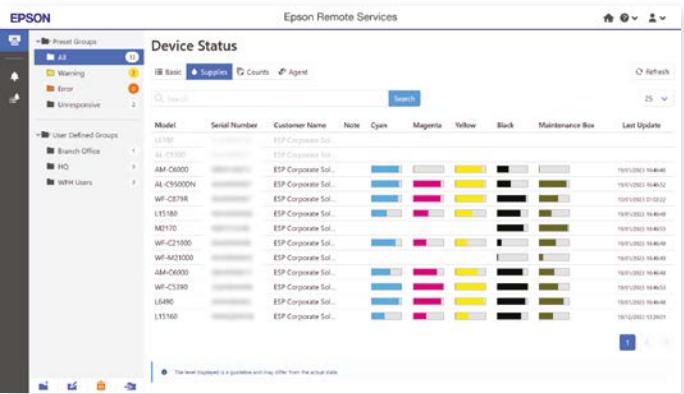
EPSON

Epson Remote Services

Preset Groups
All 12
Warning 3
Error 0
Unresponsive 2

User Defined Groups
Branch Office 1
HQ 3
WFH Users 3

Device Status

Basic Supplies Counts Agent

Refresh

Search Search

25

| Model | Serial Number | Customer Name | Note | Cyan | Magenta | Yellow | Black | Maintenance Box | Last Update |
|---|---|---|---|---|---|---|---|---|---|
| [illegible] | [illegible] | ESP Corporate Sol... | | | | | | | |
| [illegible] | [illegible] | ESP Corporate Sol... | | | | | | | |
| AM-C6000 | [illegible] | ESP Corporate Sol... | | | | | | | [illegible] |
| AL-C9500DN | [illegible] | ESP Corporate Sol... | | | | | | | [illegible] |
| WF-C879R | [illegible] | ESP Corporate Sol... | | | | | | | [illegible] |
| L15180 | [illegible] | ESP Corporate Sol... | | | | | | | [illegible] |
| M2170 | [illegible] | ESP Corporate Sol... | | | | | | | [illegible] |
| WF-C21000 | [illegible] | ESP Corporate Sol... | | | | | | | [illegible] |
| WF-M21000 | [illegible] | ESP Corporate Sol... | | | | | | | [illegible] |
| AM-C6000 | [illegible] | ESP Corporate Sol... | | | | | | | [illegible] |
| WF-C5390 | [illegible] | ESP Corporate Sol... | | | | | | | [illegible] |
| L6490 | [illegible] | ESP Corporate Sol... | | | | | | | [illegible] |
| L15160 | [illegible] | ESP Corporate Sol... | | | | | | | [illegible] |

1

The level displayed is a guideline and may differ from the actual state.